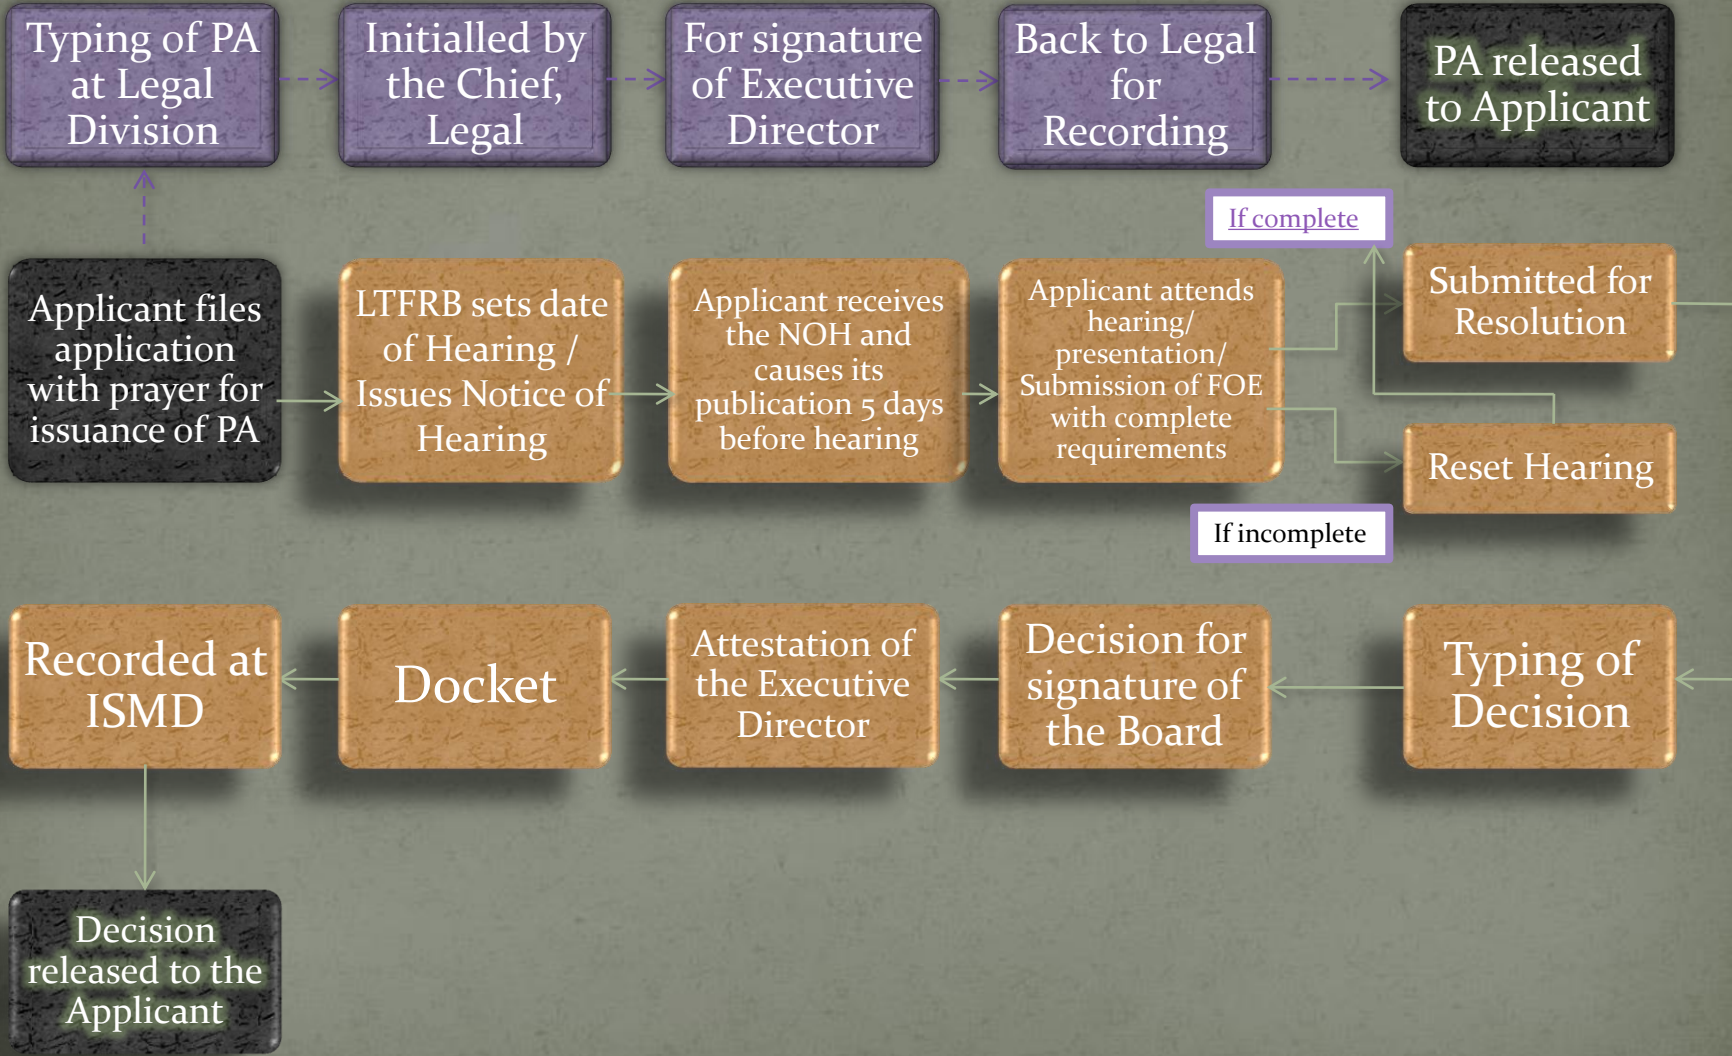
Typing of PA at Legal Division

Initialled by the Chief, Legal

For signature of Executive Director

Back to Legal for Recording

PA released to Applicant

If complete

Applicant files application with prayer for issuance of PA

LTFRB sets date of Hearing / Issues Notice of Hearing

Applicant receives the NOH and causes its publication 5 days before hearing

Applicant attends hearing/ presentation/ Submission of FOE with complete requirements

Submitted for Resolution

Reset Hearing

If incomplete

Recorded at ISMD

Docket

Attestation of the Executive Director

Decision for signature of the Board

Typing of Decision

Decision released to the Applicant